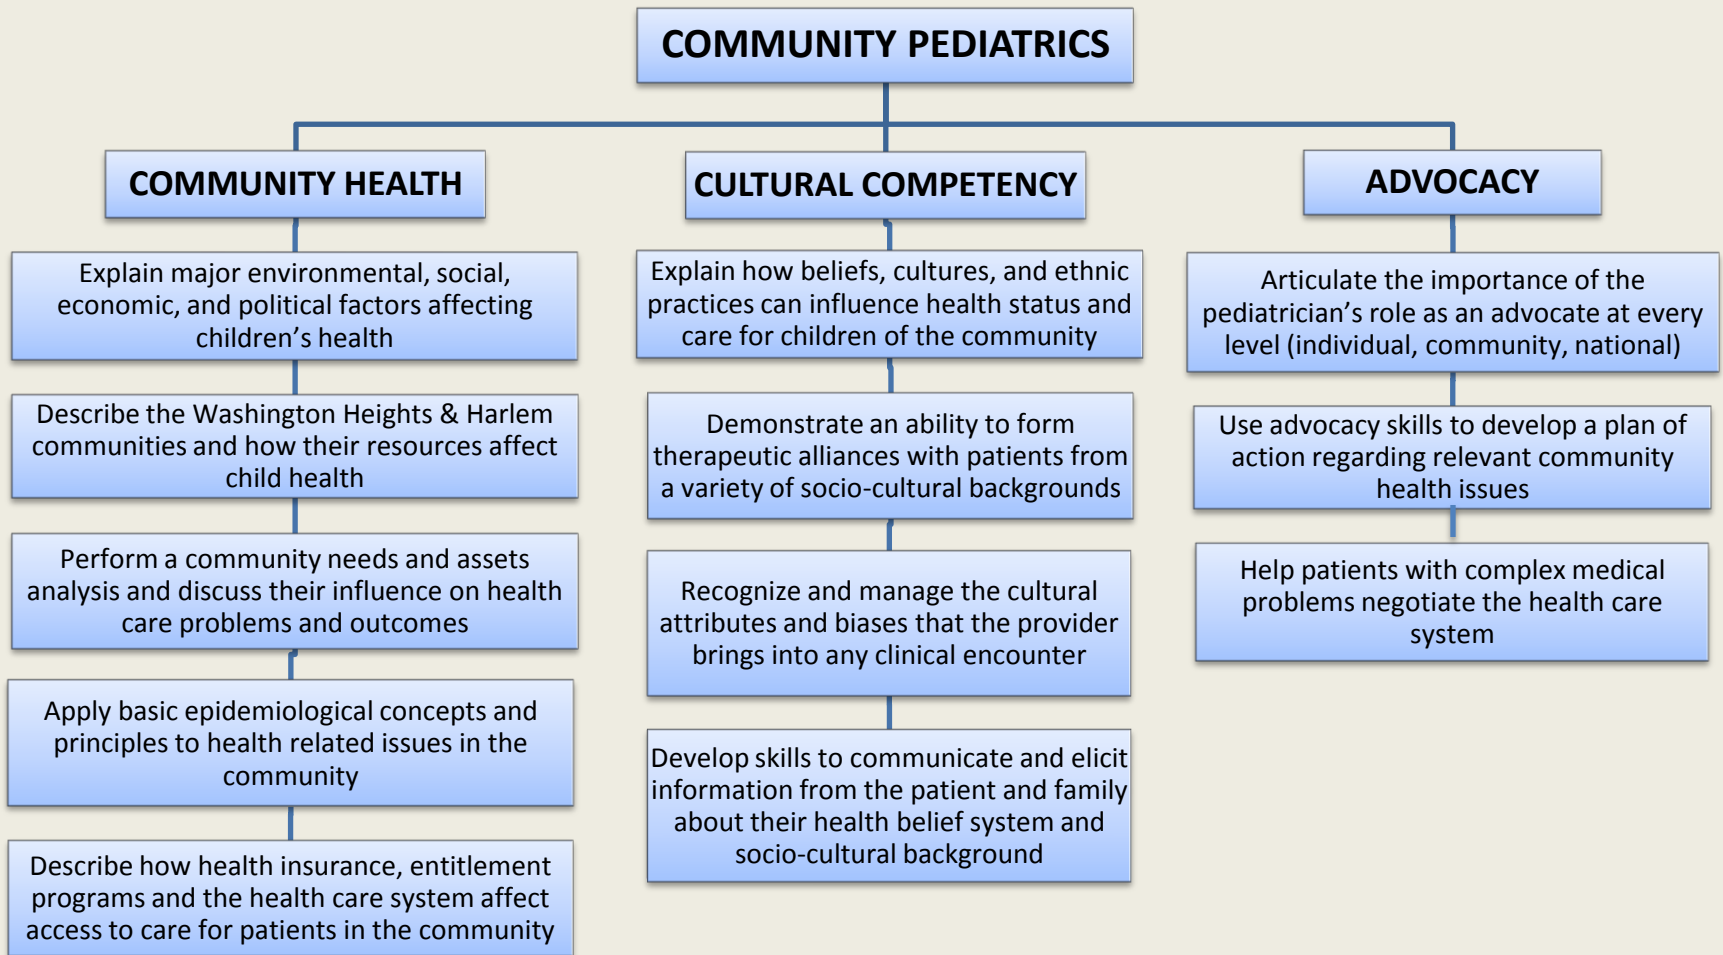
COMMUNITY PEDIATRICS

COMMUNITY HEALTH

Explain major environmental, social, economic, and political factors affecting children's health

Describe the Washington Heights & Harlem communities and how their resources affect child health

Perform a community needs and assets analysis and discuss their influence on health care problems and outcomes

Apply basic epidemiological concepts and principles to health related issues in the community

Describe how health insurance, entitlement programs and the health care system affect access to care for patients in the community

CULTURAL COMPETENCY

Explain how beliefs, cultures, and ethnic practices can influence health status and care for children of the community

Demonstrate an ability to form therapeutic alliances with patients from a variety of socio-cultural backgrounds

Recognize and manage the cultural attributes and biases that the provider brings into any clinical encounter

Develop skills to communicate and elicit information from the patient and family about their health belief system and socio-cultural background

ADVOCACY

Articulate the importance of the pediatrician's role as an advocate at every level (individual, community, national)

Use advocacy skills to develop a plan of action regarding relevant community health issues

Help patients with complex medical problems negotiate the health care system